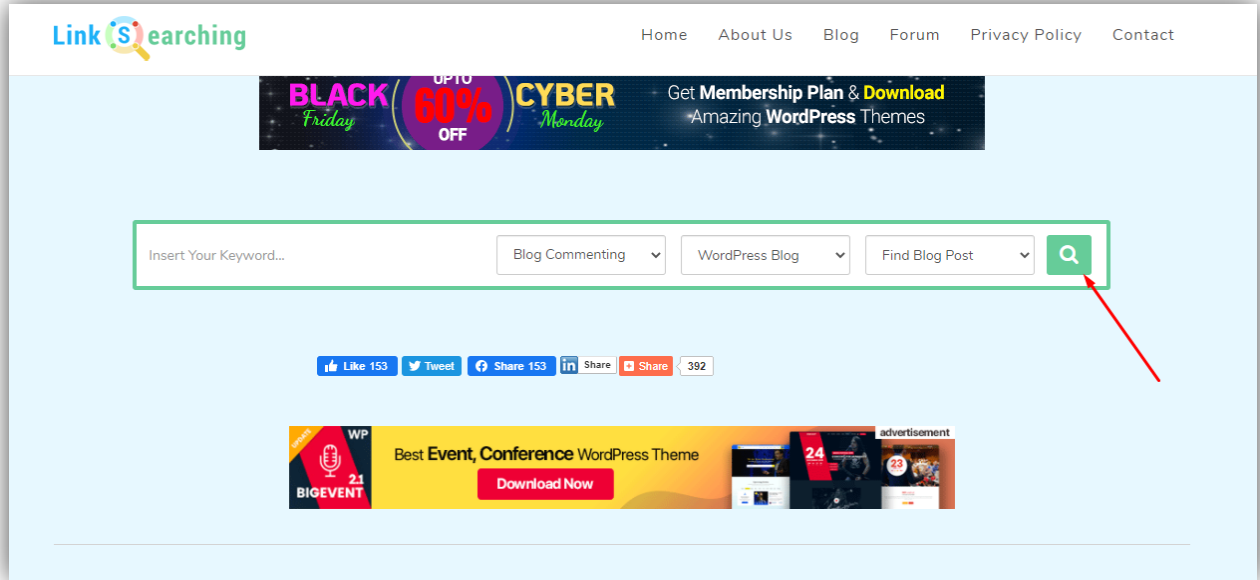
Link Searching

Home About Us Blog Forum Privacy Policy Contact

BLACK Friday UPTO 60% OFF CYBER Monday Get Membership Plan & Download Amazing WordPress Themes

Insert Your Keyword...

Blog Commenting

WordPress Blog

Find Blog Post

Like 153 Tweet Share 153 Share Share 392

UPDATE WP 2.1 BIGEVENT Best Event, Conference WordPress Theme Download Now advertisement 24 23